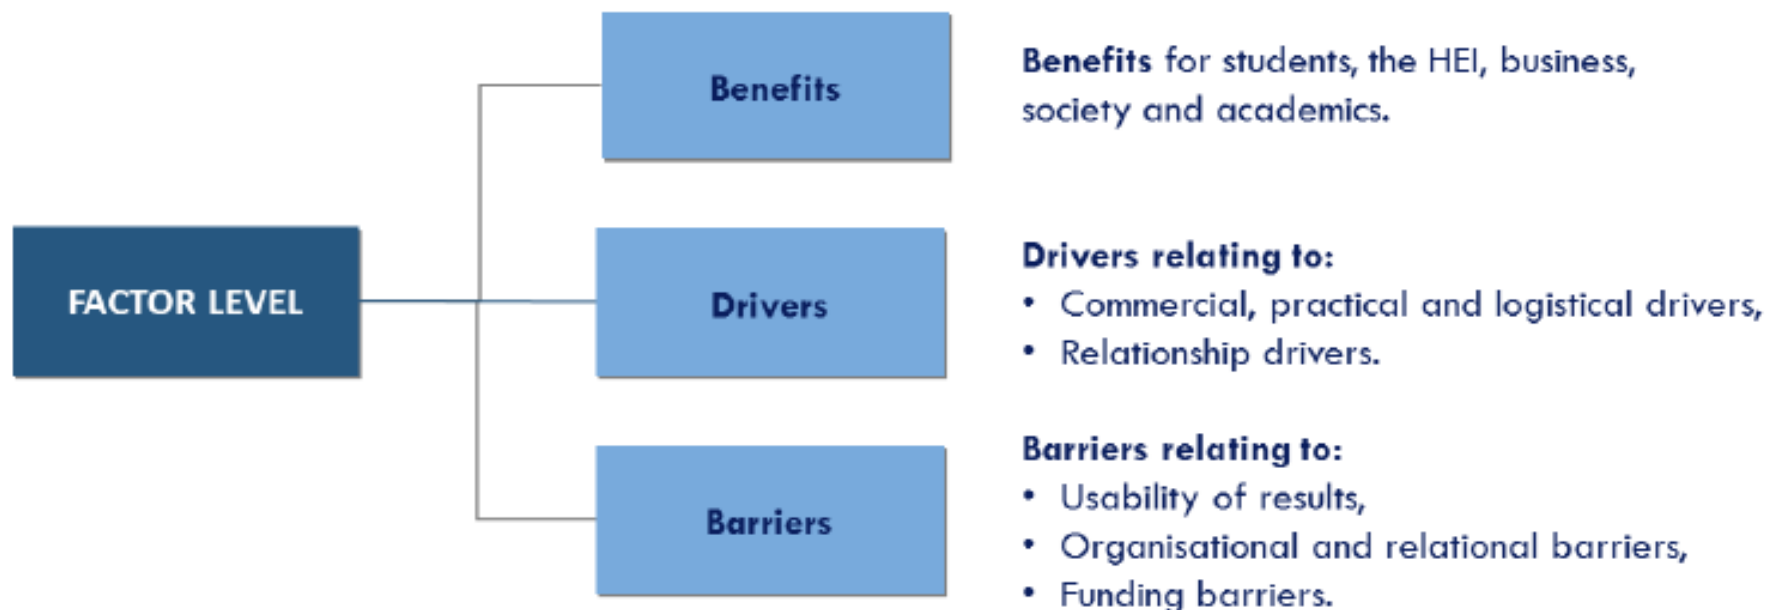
FACTOR LEVEL

Benefits

Benefits for students, the HEI, business, society and academics.

Drivers

Drivers relating to:
• Commercial, practical and logistical drivers,
• Relationship drivers.

Barriers

Barriers relating to:
• Usability of results,
• Organisational and relational barriers,
• Funding barriers.